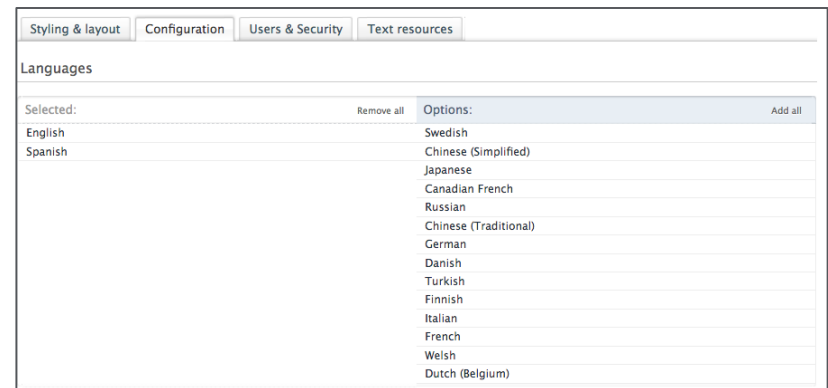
Styling & layout | Configuration | Users & Security | Text resources

Languages

Selected: Remove all
English
Spanish

Options: Add all
Swedish
Chinese (Simplified)
Japanese
Canadian French
Russian
Chinese (Traditional)
German
Danish
Turkish
Finnish
Italian
French
Welsh
Dutch (Belgium)